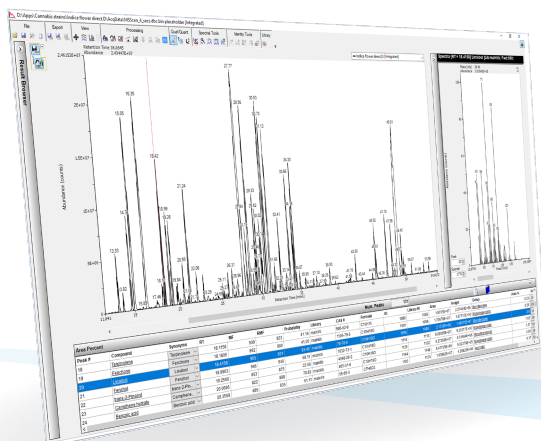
D:\Apps\Cannabis\_drams\indica flower direct\D:\AcqData\HSScan_4_cars.d\cs.bin.plotholder [Integrated]

File
Export
View
Processing
Qual/Quant
Spectra Tools
Identity Tools
Library

Result Browser

Retention Time: 18.8446
Abundance: 2.4544E+07

indica flower direct [Integrated]

Abundance (counts)

Retention Time (min)

18.95
16.95
15.42
21.24
17.77
20.52
22.18
13.59

Area Percent

| Peak # | Compound | Synonyms | RT | MF | RMF | Probability | Library | CAS # | Formula |
|---|---|---|---|---|---|---|---|---|---|
| 18 | Terpinolene | Terpinolene | 16.1150 | 909 | 909 | 41.00 | mainlib | 586-62-9 | C10H16 |
| 19 | Fenchone | Fenchone | 16.1690 | 892 | 921 | 60.80 | mainlib | 1195-79-5 | C10H16O |
| 20 | Linalool | Linalool | 16.4700 | 916 | 921 | 81.90 | mainlib | 78-70-6 | C10H18O |
| 21 | Fenchol | Fenchol | 16.8550 | 880 | 891 | 76.50 | mainlib | 1632-73-1 | C10H18O |
| 22 | trans-2-Pinanol | trans-2-Pin... | 18.2560 | 831 | 897 | 49.00 | mainlib | 4948-29-2 | C10H18O |
| 23 | Camphene hydrate | Camphene... | 20.0690 | 813 | 863 | 13.80 | mainlib | 465-31-6 | C10H18O |
| 24 | Benzoic acid | Benzoic acid | 20.4560 | | | 51.11 | mainlib | 65-85-0 | C7H6O2 |

Num. Peaks
Library RI
Area
Height
Group

Spectra [RT: 16.470] Linalool (Lib match: Fast.lib)